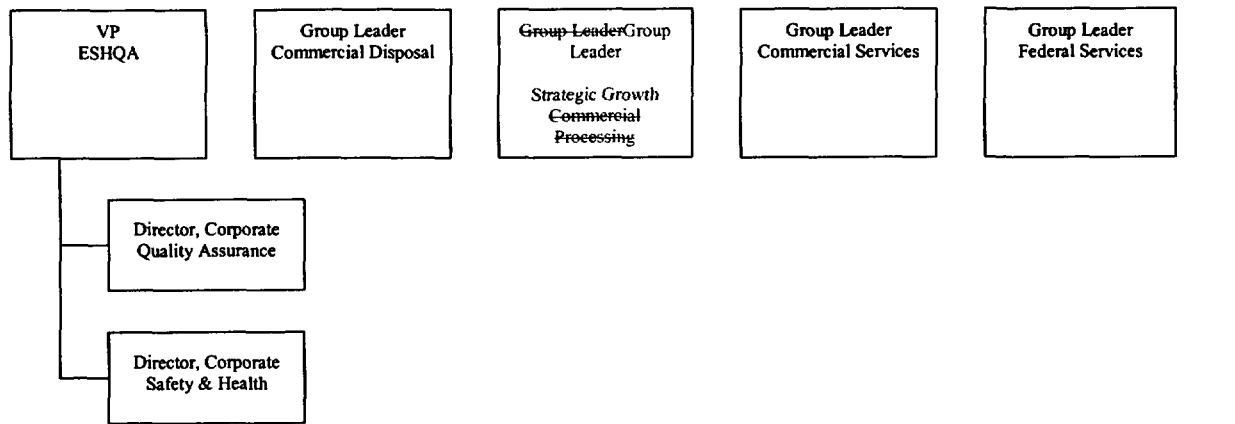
VP
ESHQA

Group Leader
Commercial Disposal

~~Group Leader~~Group Leader

Strategic Growth
~~Commercial Processing~~

Group Leader
Commercial Services

Group Leader
Federal Services

Director, Corporate
Quality Assurance

Director, Corporate
Safety & Health